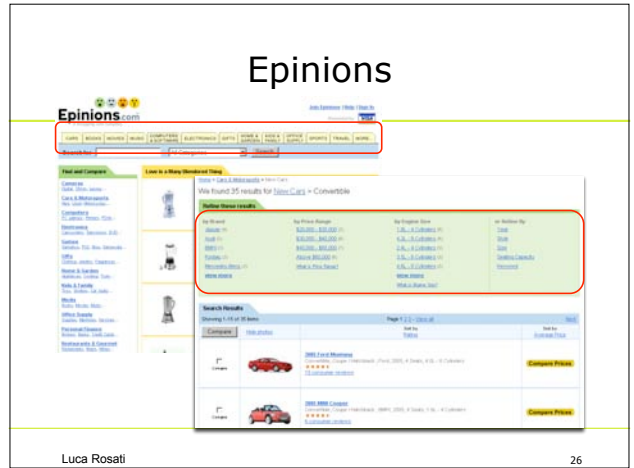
Epinions

Epinions.com

Join Epinions | Help | Sign In

CARS | BOOKS | MOVIES | MUSIC | COMPUTERS & SOFTWARE | ELECTRONICS | GIFTS | HOME & GARDEN | KIDS & FAMILY | OFFICE SUPPLY | SPORTS | TRAVEL | MORE...

Search for: All Categories Search

Find and Compare

Love is a Many Splendored Thing

We found 35 results for New Cars > Convertible

Refine these results

by Brand | by Price Range | by Engine Size | or Refine By

Search Results

Showing 1-15 of 35 items

Compare

2001 Ford Mustang

Compare Prices

2001 BMW Coupe

Compare Prices

Luca Rosati

26